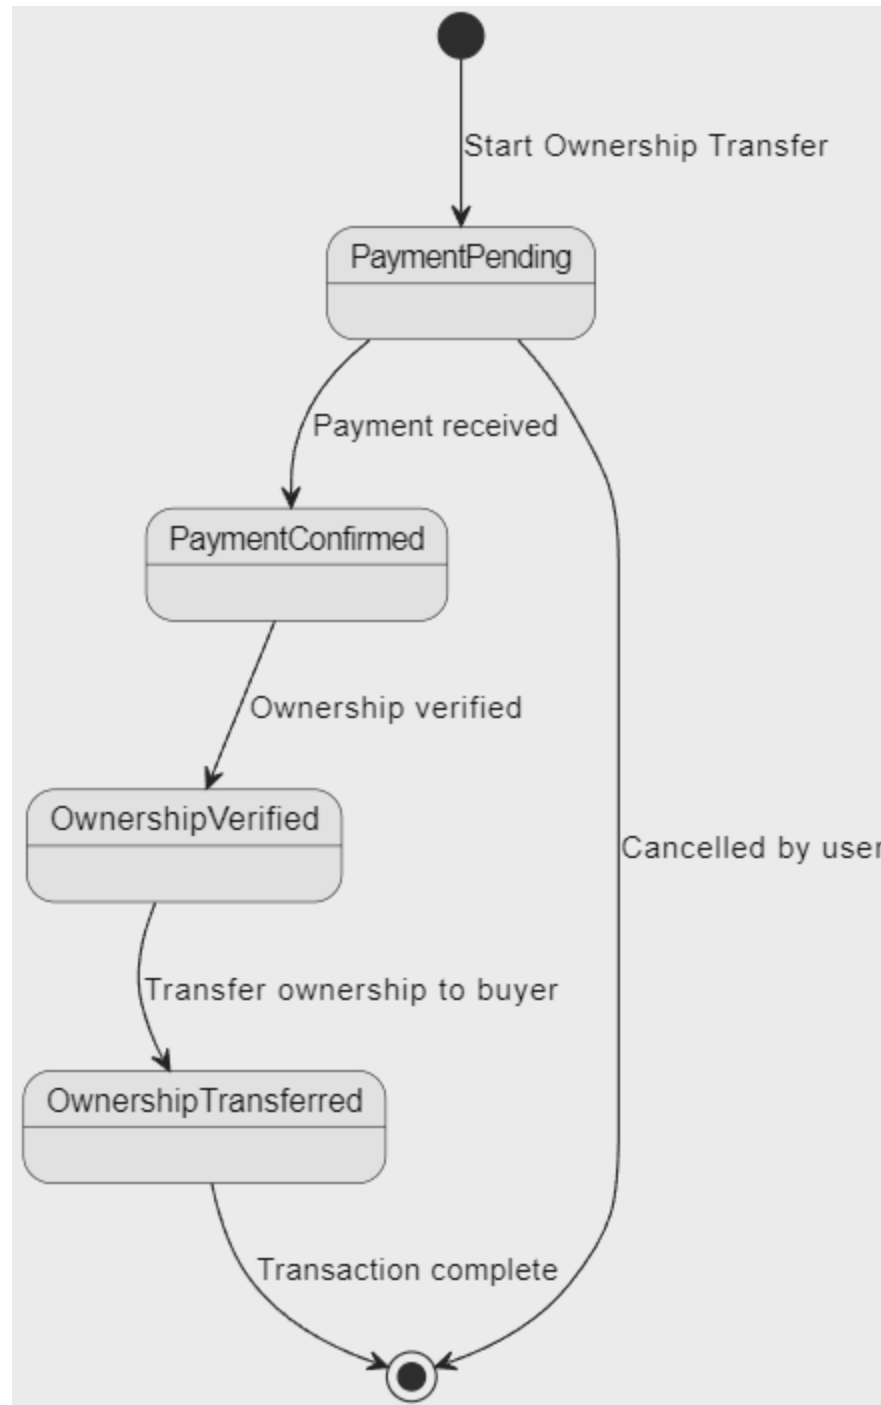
Start Ownership Transfer

PaymentPending

Payment received

PaymentConfirmed

Ownership verified

OwnershipVerified

Cancelled by user

Transfer ownership to buyer

OwnershipTransferred

Transaction complete